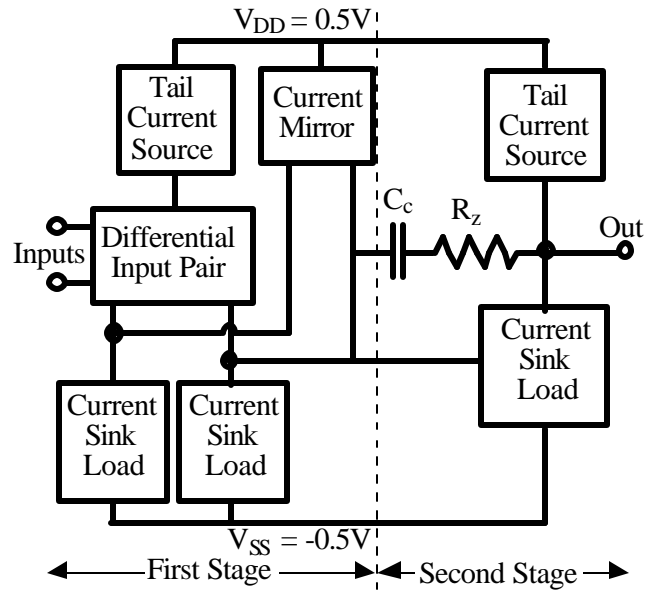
$V_{DD} = 0.5V$

Tail Current Source

Current Mirror

Tail Current Source

$C_c$

$R_z$

Out

Inputs

Differential Input Pair

Current Sink Load

Current Sink Load

Current Sink Load

$V_{SS} = -0.5V$

First Stage

Second Stage